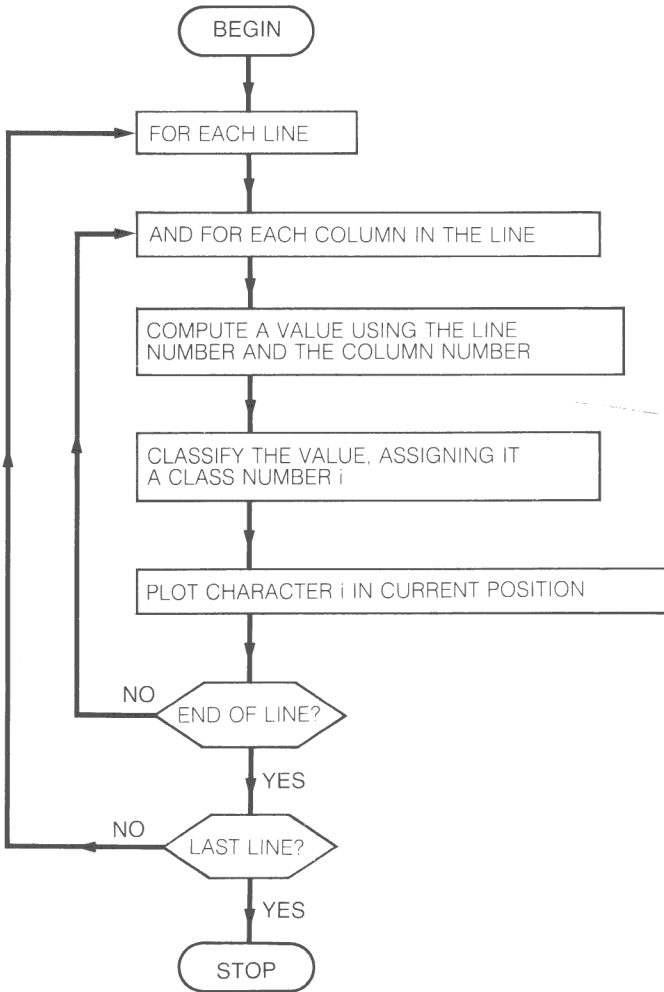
BEGIN

FOR EACH LINE

AND FOR EACH COLUMN IN THE LINE

COMPUTE A VALUE USING THE LINE NUMBER AND THE COLUMN NUMBER

CLASSIFY THE VALUE, ASSIGNING IT A CLASS NUMBER i

PLOT CHARACTER i IN CURRENT POSITION

NO

END OF LINE?

YES

NO

LAST LINE?

YES

STOP